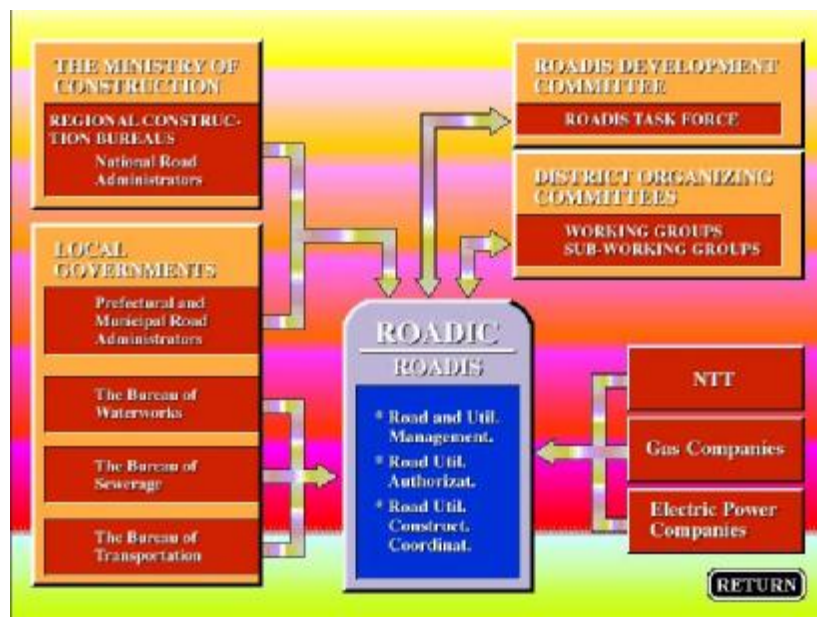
THE MINISTRY OF CONSTRUCTION

REGIONAL CONSTRUCTION BUREAUS

National Road Administrators

LOCAL GOVERNMENTS

Prefectural and Municipal Road Administrators

The Bureau of Waterworks

The Bureau of Sewerage

The Bureau of Transportation

ROADIS DEVELOPMENT COMMITTEE

ROADIS TASK FORCE

DISTRICT ORGANIZING COMMITTEES

WORKING GROUPS
SUB-WORKING GROUPS

ROADIC

ROADIS

* Road and Util. Management.
* Road Util. Authorizat.
* Road Util. Construct. Coordinat.

NTT

Gas Companies

Electric Power Companies

RETURN